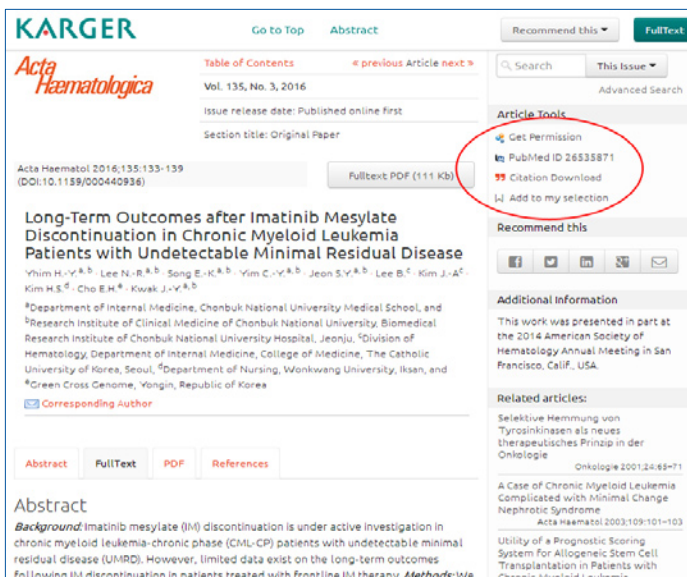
KARGER

Go to Top Abstract

Recommend this ▾ FullText

Acta Haematologica

Table of Contents « previous Article next »

Vol. 135, No. 3, 2016

Issue release date: Published online first

Section title: Original Paper

Search This Issue ▾

Advanced Search

Article Tools

Get Permission

PubMed ID 26535871

Citation Download

Add to my selection

Recommend this

Acta Haematol 2016;135:133-139 (DOI:10.1159/000440936)

Fulltext PDF (111 Kb)

Long-Term Outcomes after Imatinib Mesylate Discontinuation in Chronic Myeloid Leukemia Patients with Undetectable Minimal Residual Disease

Yhim H.-Y.$^{a, b}$ · Lee N.-R.$^{a, b}$ · Song E.-K.$^{a, b}$ · Yim C.-Y.$^{a, b}$ · Jeon S.Y.$^{a, b}$ · Lee B.$^{c}$ · Kim J.-A$^{c}$ · Kim H.S.$^{d}$ · Cho E.H.$^{e}$ · Kwak J.-Y.$^{a, b}$

$^{a}$Department of Internal Medicine, Chonbuk National University Medical School, and $^{b}$Research Institute of Clinical Medicine of Chonbuk National University, Biomedical Research Institute of Chonbuk National University Hospital, Jeonju, $^{c}$Division of Hematology, Department of Internal Medicine, College of Medicine, The Catholic University of Korea, Seoul, $^{d}$Department of Nursing, Wonkwang University, Iksan, and $^{e}$Green Cross Genome, Yongin, Republic of Korea

Corresponding Author

Additional Information

This work was presented in part at the 2014 American Society of Hematology Annual Meeting in San Francisco, Calif., USA.

Related articles:

Selektive Hemmung von Tyrosinkinasen als neues therapeutisches Prinzip in der Onkologie
Onkologie 2001;24:65-71

A Case of Chronic Myeloid Leukemia Complicated with Minimal Change Nephrotic Syndrome
Acta Haematol 2003;109:101-103

Utility of a Prognostic Scoring System for Allogeneic Stem Cell Transplantation in Patients with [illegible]

Abstract FullText PDF References

Abstract

Background: Imatinib mesylate (IM) discontinuation is under active investigation in chronic myeloid leukemia-chronic phase (CML-CP) patients with undetectable minimal residual disease (UMRD). However, limited data exist on the long-term outcomes following IM discontinuation in patients treated with frontline IM therapy. Methods: We